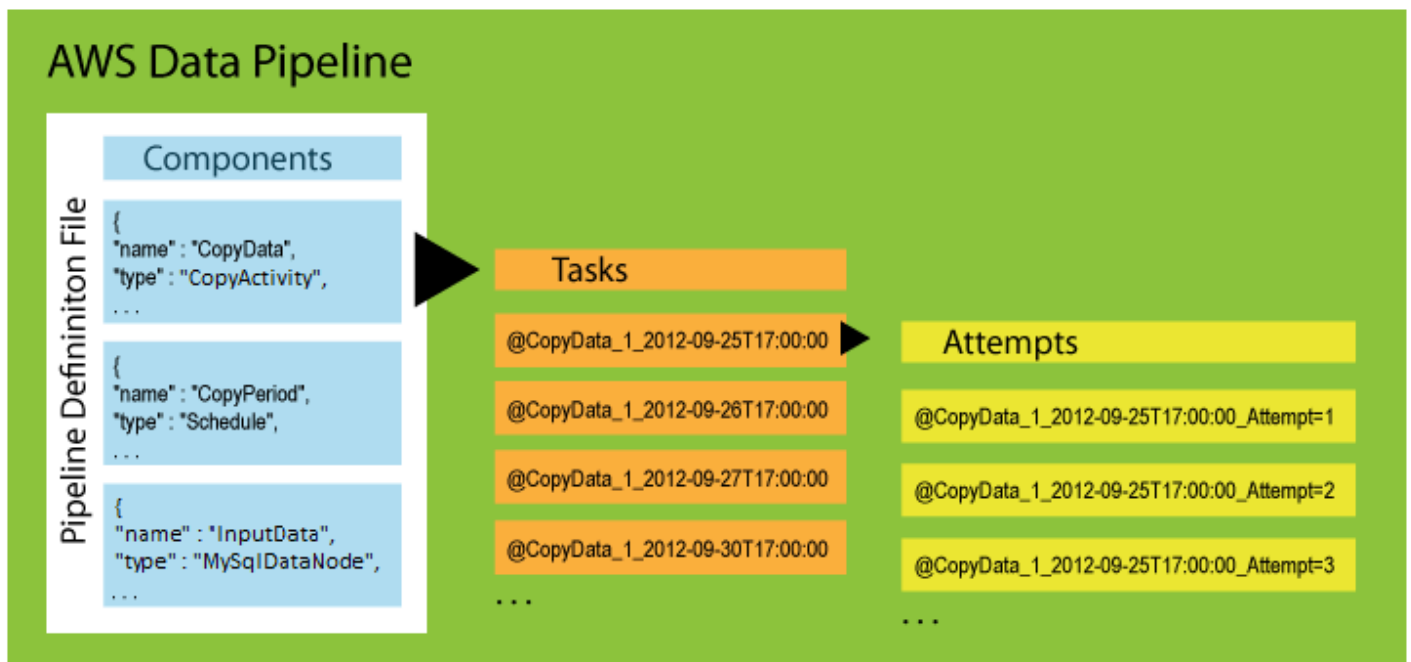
AWS Data Pipeline

Pipeline Defininiton File

Components

{
"name" : "CopyData",
"type" : "CopyActivity",
. . .

{
"name" : "CopyPeriod",
"type" : "Schedule",
. . .

{
"name" : "InputData",
"type" : "MySqlDataNode",
. . .

Tasks

@CopyData_1_2012-09-25T17:00:00

@CopyData_1_2012-09-26T17:00:00

@CopyData_1_2012-09-27T17:00:00

@CopyData_1_2012-09-30T17:00:00

. . .

Attempts

@CopyData_1_2012-09-25T17:00:00_Attempt=1

@CopyData_1_2012-09-25T17:00:00_Attempt=2

@CopyData_1_2012-09-25T17:00:00_Attempt=3

. . .